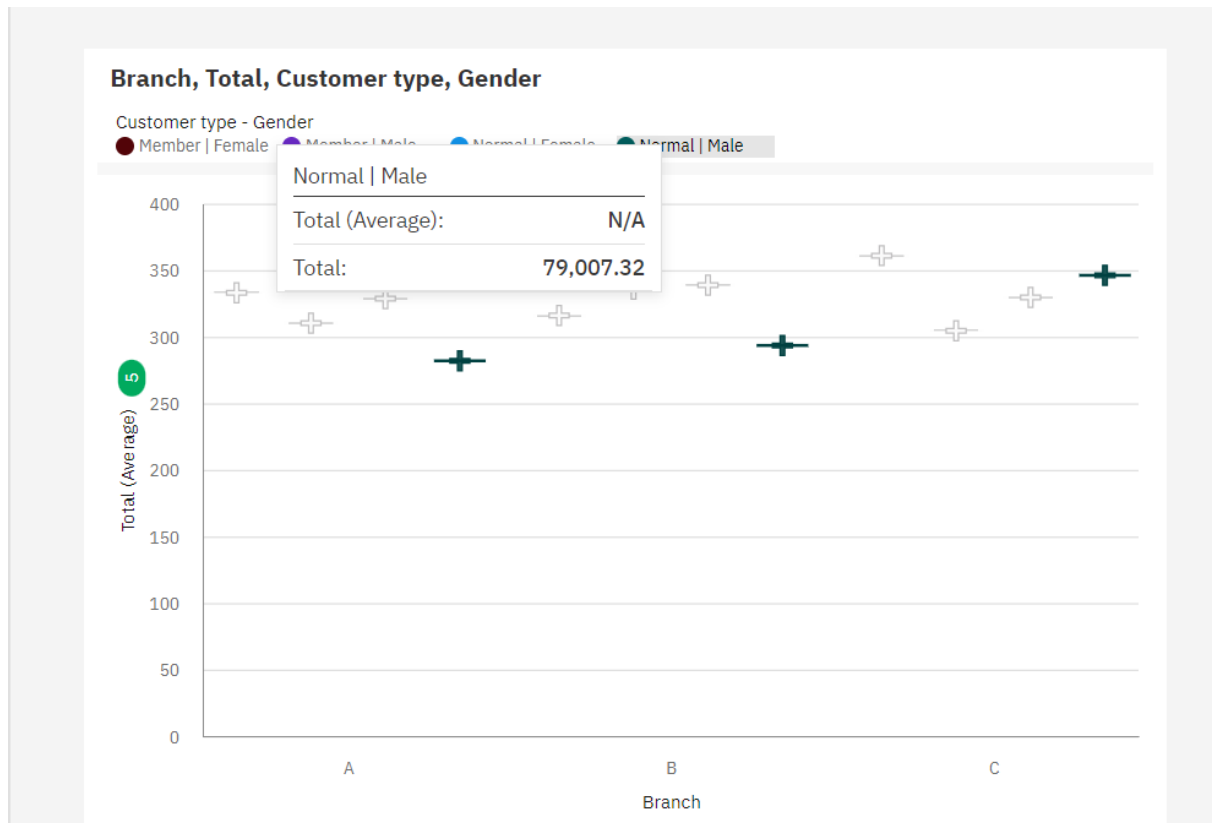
Branch, Total, Customer type, Gender

Customer type - Gender
Member | Female Member | Male Normal | Female Normal | Male

Normal | Male
Total (Average): N/A
Total: 79,007.32

400
350
300
250
200
150
100
50
0

5
Total (Average)

A
B
C
Branch